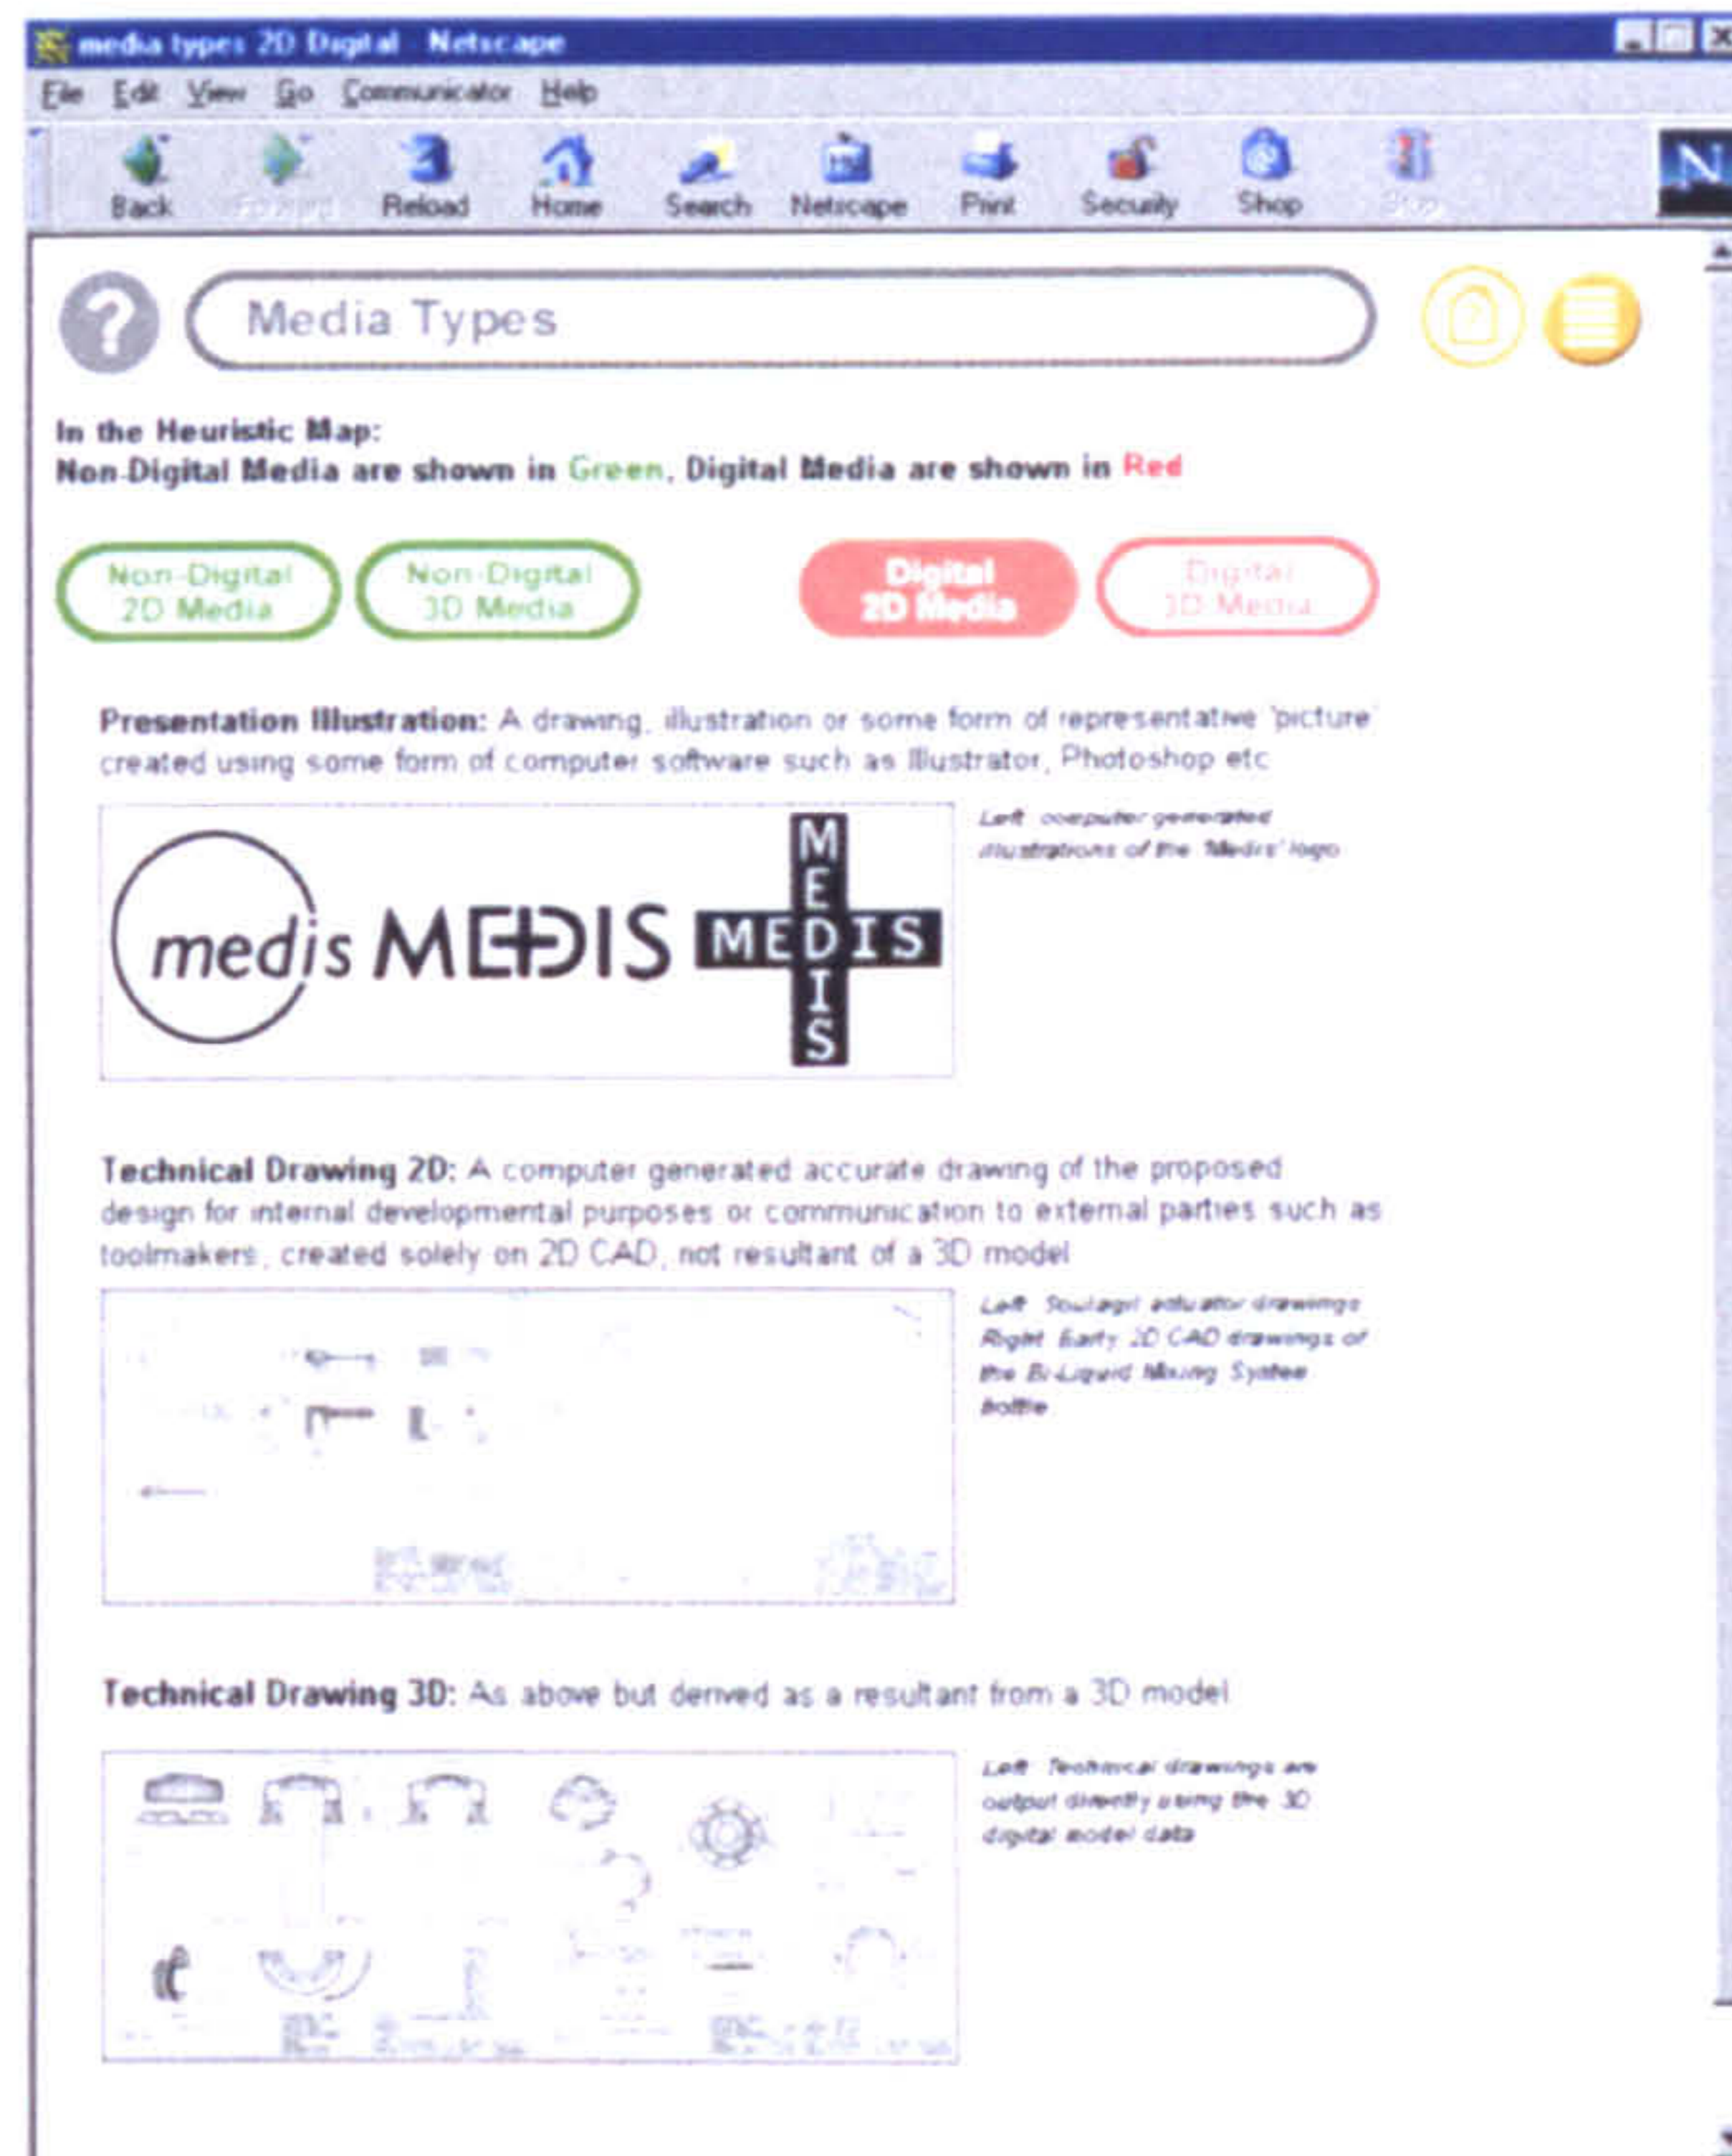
media types 2D Digital - Netscape

File Edit View Go Communicator Help

Back Forward Reload Home Search Netscape Print Security Shop Stop

Media Types

In the Heuristic Map:
Non-Digital Media are shown in Green, Digital Media are shown in Red

Non-Digital 2D Media

Non-Digital 3D Media

Digital 2D Media

Digital 3D Media

Presentation Illustration: A drawing, illustration or some form of representative 'picture' created using some form of computer software such as Illustrator, Photoshop etc

medis MEDIS MEDIS MEDIS

Left: computer generated illustrations of the 'Medis' logo

Technical Drawing 2D: A computer generated accurate drawing of the proposed design for internal developmental purposes or communication to external parties such as toolmakers, created solely on 2D CAD, not resultant of a 3D model

Left: Soulagil actuator drawings
Right: Early 2D CAD drawings of the Bi-Liquid Mixing System bottle

Technical Drawing 3D: As above but derived as a resultant from a 3D model

Left: Technical drawings are output directly using the 3D digital model data